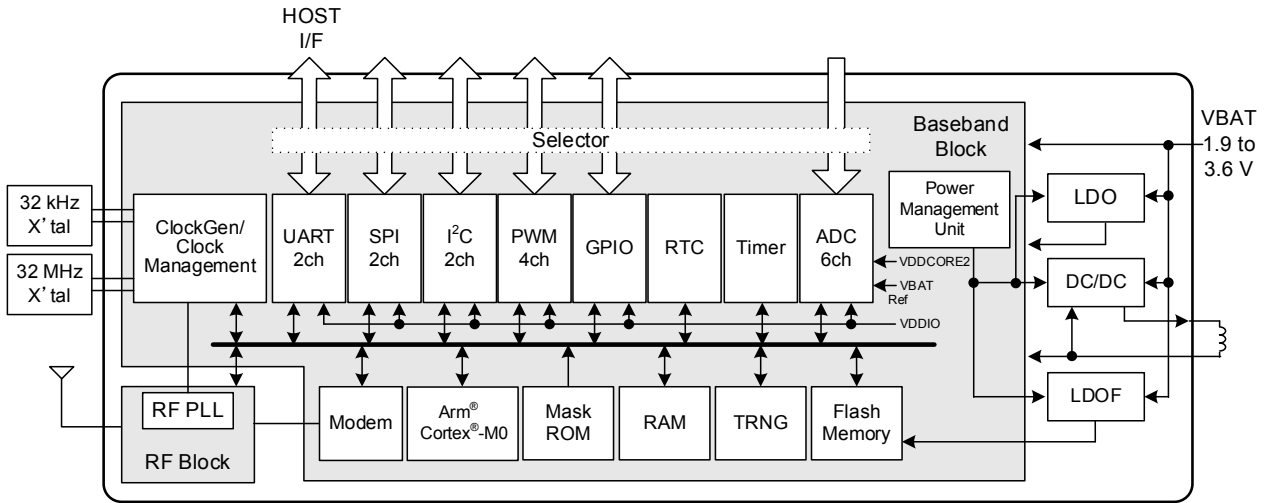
HOST
I/F

Selector

Baseband
Block

VBAT
1.9 to
3.6 V

32 kHz
X' tal

32 MHz
X' tal

ClockGen/
Clock
Management

UART
2ch

SPI
2ch

$I^2C$
2ch

PWM
4ch

GPIO

RTC

Timer

ADC
6ch

Power
Management
Unit

LDO

DC/DC

LDOF

VDDCORE2

VBAT
Ref

VDDIO

RF PLL

RF Block

Modem

Arm®
Cortex®-M0

Mask
ROM

RAM

TRNG

Flash
Memory